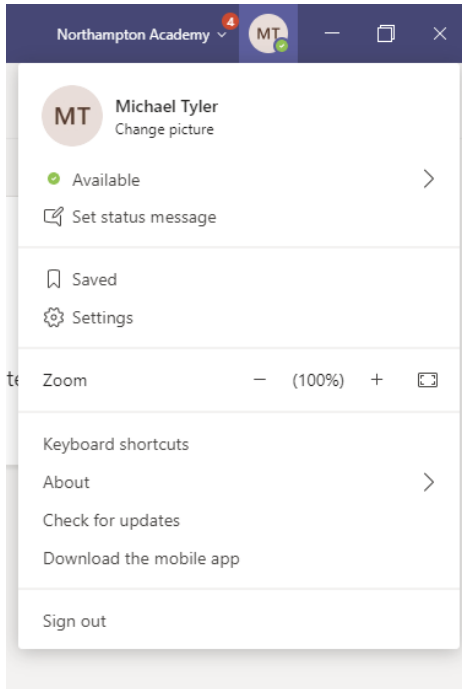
Northampton Academy 4 MT

MT Michael Tyler
Change picture

Available

Set status message

Saved

Settings

te

Zoom − (100%) +

Keyboard shortcuts

About

Check for updates

Download the mobile app

Sign out